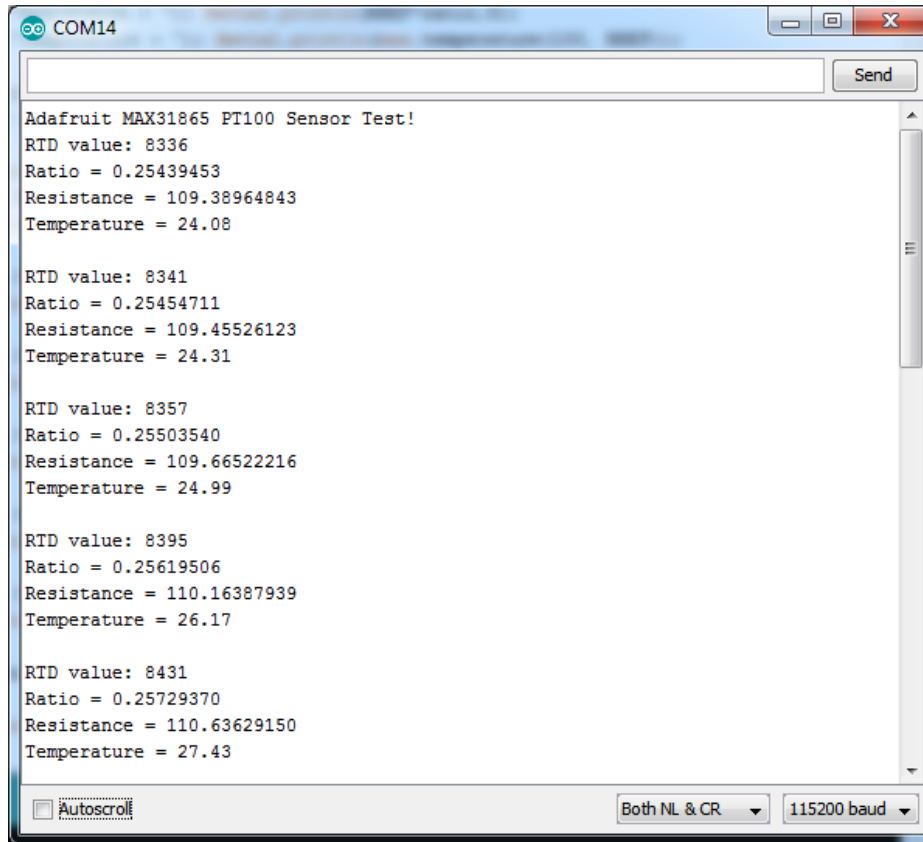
COM14

Send

Adafruit MAX31865 PT100 Sensor Test!
RTD value: 8336
Ratio = 0.25439453
Resistance = 109.38964843
Temperature = 24.08

RTD value: 8341
Ratio = 0.25454711
Resistance = 109.45526123
Temperature = 24.31

RTD value: 8357
Ratio = 0.25503540
Resistance = 109.66522216
Temperature = 24.99

RTD value: 8395
Ratio = 0.25619506
Resistance = 110.16387939
Temperature = 26.17

RTD value: 8431
Ratio = 0.25729370
Resistance = 110.63629150
Temperature = 27.43

Autoscroll

Both NL & CR

115200 baud